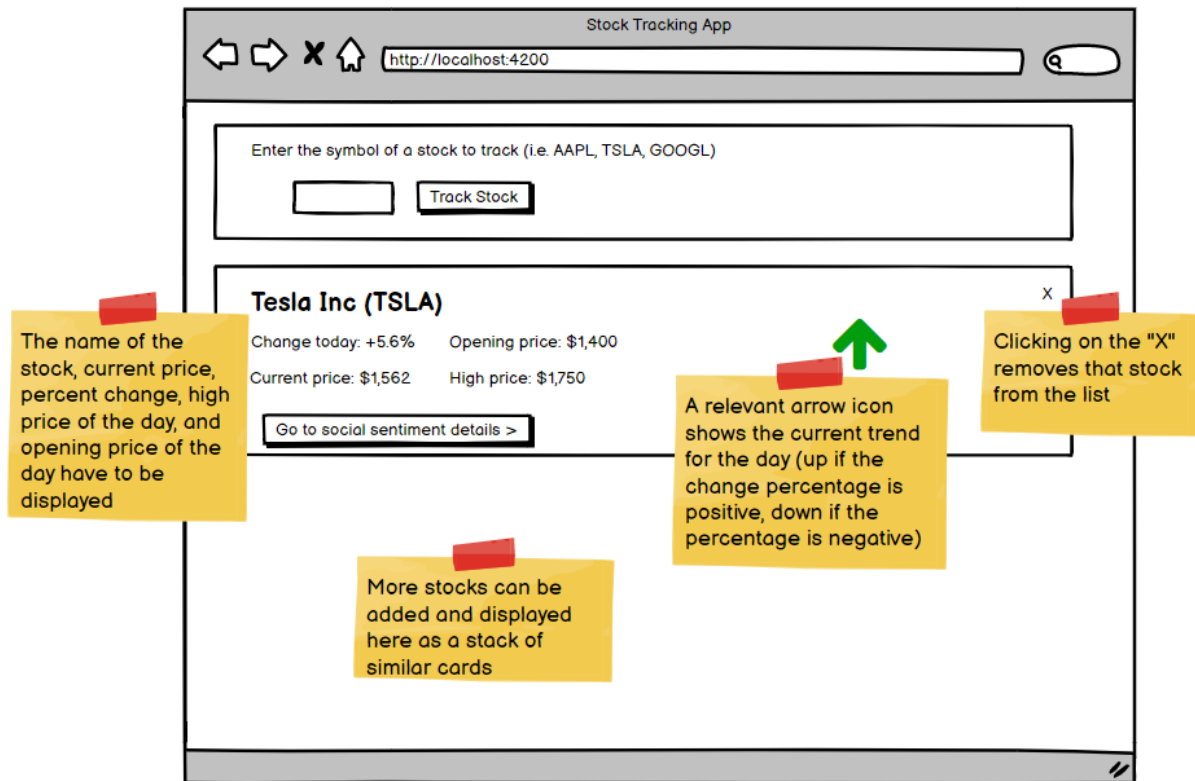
Stock Tracking App

http://localhost:4200

Enter the symbol of a stock to track (i.e. AAPL, TSLA, GOOGL)

Track Stock

The name of the stock, current price, percent change, high price of the day, and opening price of the day have to be displayed

Tesla Inc (TSLA)

X

Clicking on the "X" removes that stock from the list

Change today: +5.6%

Opening price: $1,400

Current price: $1,562

High price: $1,750

Go to social sentiment details >

A relevant arrow icon shows the current trend for the day (up if the change percentage is positive, down if the percentage is negative)

More stocks can be added and displayed here as a stack of similar cards